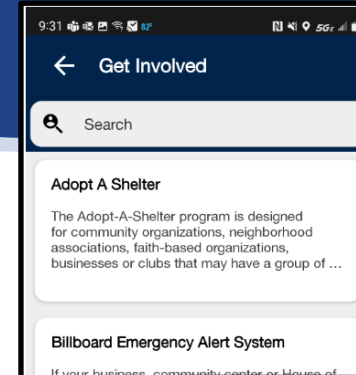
9:31 82° 5G
Get Involved
Search
Adopt A Shelter
The Adopt-A-Shelter program is designed for community organizations, neighborhood associations, faith-based organizations, businesses or clubs that may have a group of ...
Billboard Emergency Alert System
If your business, community center or House of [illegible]